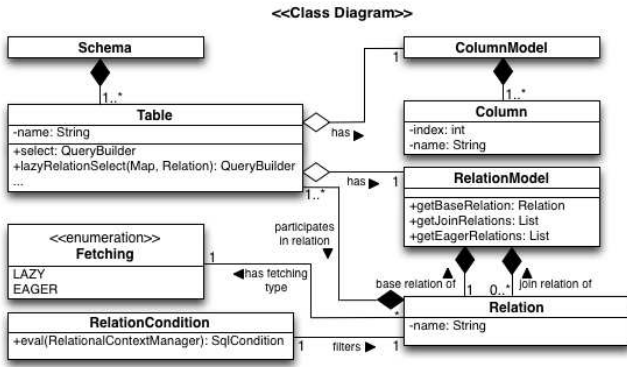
<<Class Diagram>>

Schema

1..*

Table
-name: String
+select: QueryBuilder
+lazyRelationSelect(Map, Relation): QueryBuilder
...

has ▶

1

ColumnModel

1..*

Column
-index: int
-name: String

has ▶ 1

RelationModel
+getBaseRelation: Relation
+getJoinRelations: List
+getEagerRelations: List

1..*

participates in relation ▼

<<enumeration>>
Fetching
LAZY
EAGER

1

◀ has fetching type

base relation of ▲

1

0..*

▲ join relation of

*

Relation
-name: String

RelationCondition
+eval(RelationalContextManager): SqlCondition

1

filters ▶

1